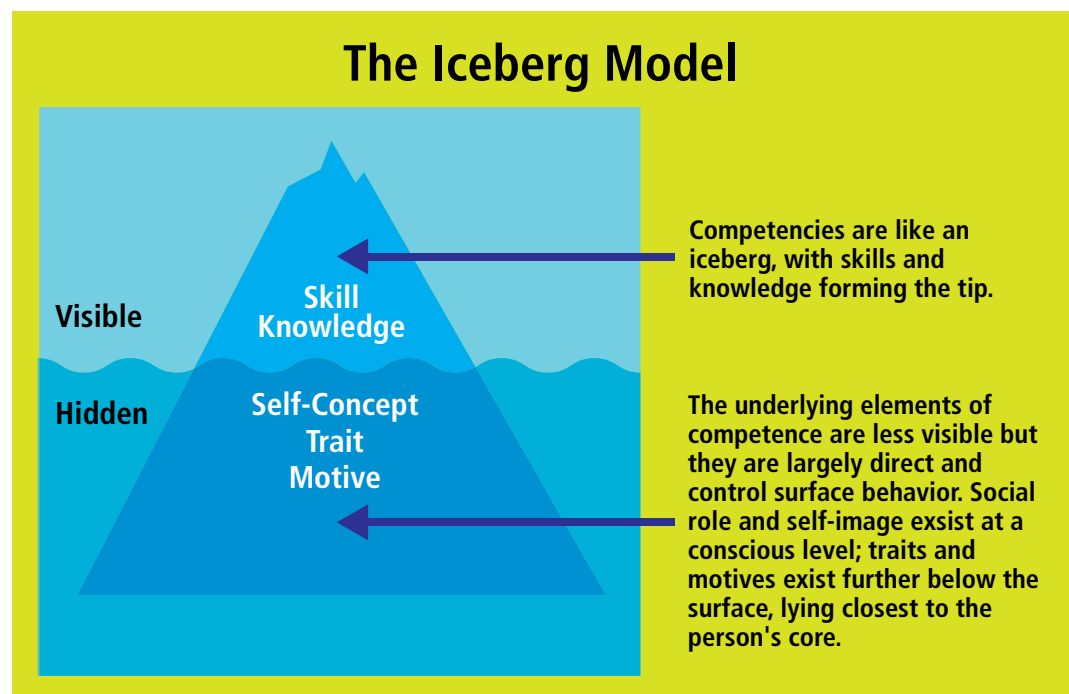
The Iceberg Model

Visible

Skill
Knowledge

Hidden

Self-Concept
Trait
Motive

Competencies are like an iceberg, with skills and knowledge forming the tip.

The underlying elements of competence are less visible but they are largely direct and control surface behavior. Social role and self-image exsist at a conscious level; traits and motives exist further below the surface, lying closest to the person's core.